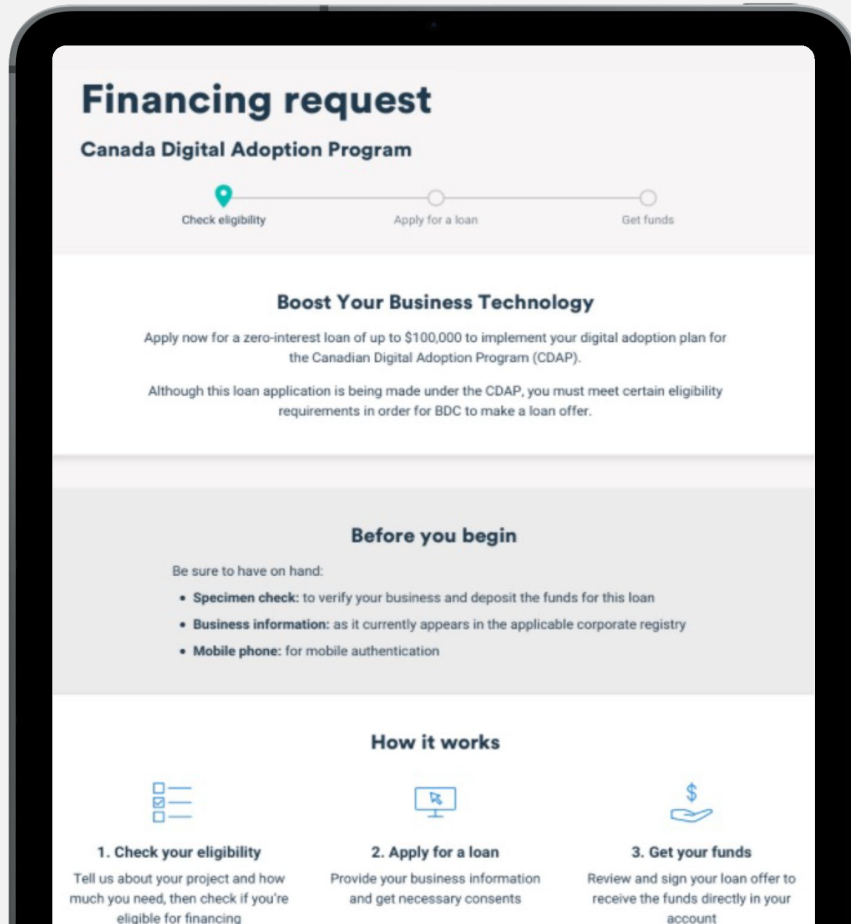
Financing request

Canada Digital Adoption Program

Check eligibility
Apply for a loan
Get funds

Boost Your Business Technology

Apply now for a zero-interest loan of up to \$100,000 to implement your digital adoption plan for the Canadian Digital Adoption Program (CDAP).

Although this loan application is being made under the CDAP, you must meet certain eligibility requirements in order for BDC to make a loan offer.

Before you begin

Be sure to have on hand:

- **Specimen check:** to verify your business and deposit the funds for this loan
- **Business information:** as it currently appears in the applicable corporate registry
- **Mobile phone:** for mobile authentication

How it works

$

1. Check your eligibility
Tell us about your project and how much you need, then check if you're eligible for financing

2. Apply for a loan
Provide your business information and get necessary consents

3. Get your funds
Review and sign your loan offer to receive the funds directly in your account